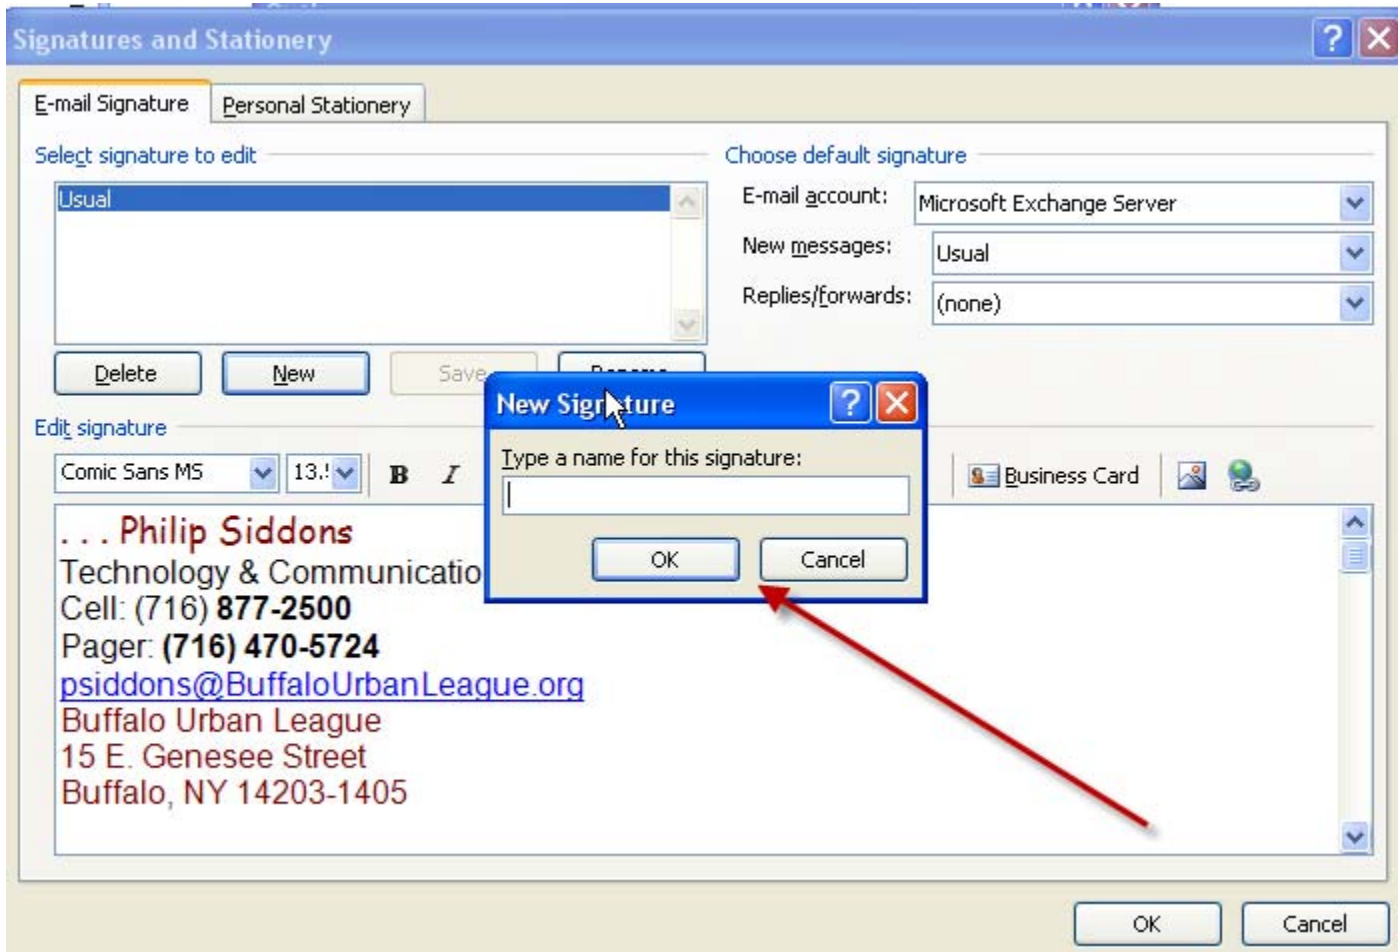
Signatures and Stationery

E-mail Signature | Personal Stationery

Select signature to edit

Usual

Delete | New | Save | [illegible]

Choose default signature

E-mail account: Microsoft Exchange Server

New messages: Usual

Replies/forwards: (none)

Edit signature

Comic Sans MS | 13.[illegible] | B | I

Business Card

New Signature

Type a name for this signature:

OK | Cancel

. . . Philip Siddons
Technology & Communicatio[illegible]
Cell: (716) 877-2500
Pager: (716) 470-5724
psiddons@BuffaloUrbanLeague.org
Buffalo Urban League
15 E. Genesee Street
Buffalo, NY 14203-1405

OK | Cancel